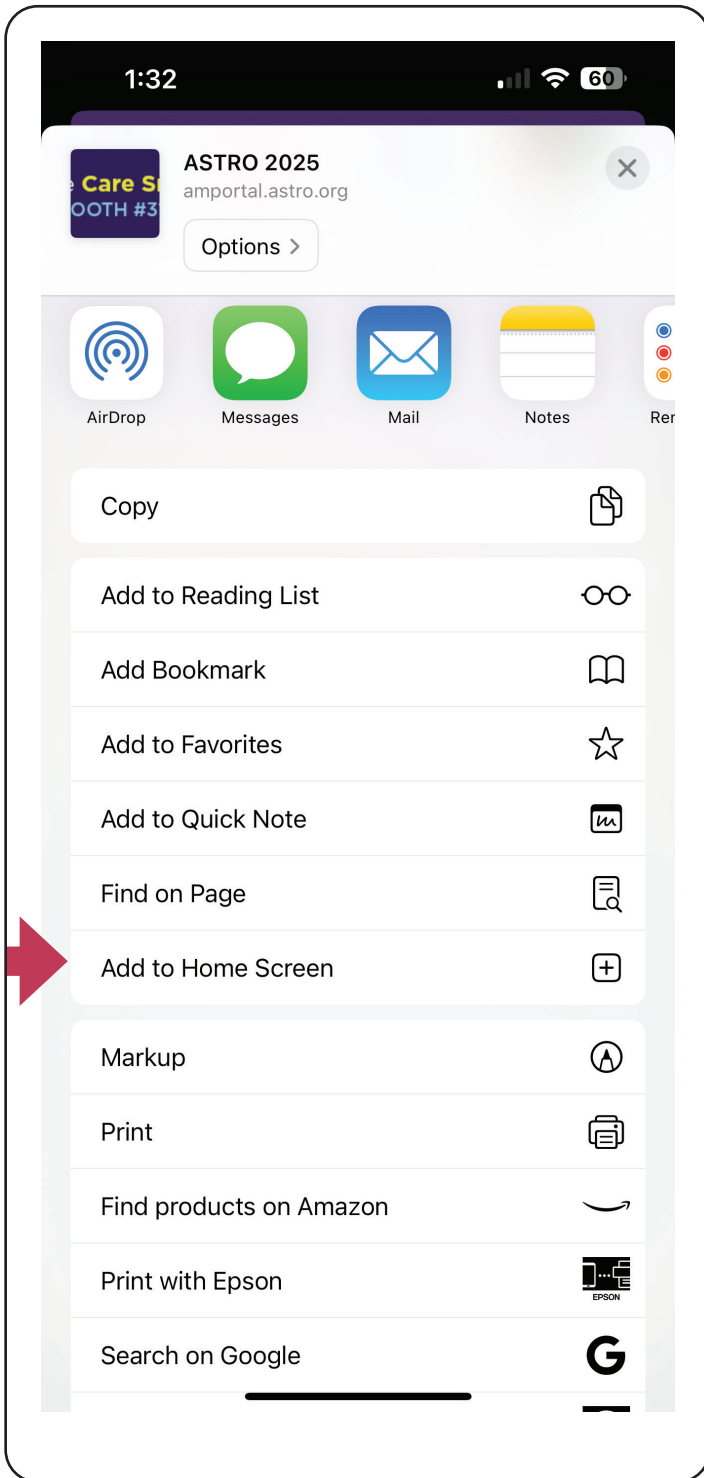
1:32

60

e Care S
OOTH #3

ASTRO 2025
amportal.astro.org

Options >

AirDrop

Messages

Mail

Notes

Re

Copy

Add to Reading List

Add Bookmark

Add to Favorites

Add to Quick Note

Find on Page

Add to Home Screen

Markup

Print

Find products on Amazon

Print with Epson

EPSON

Search on Google

G